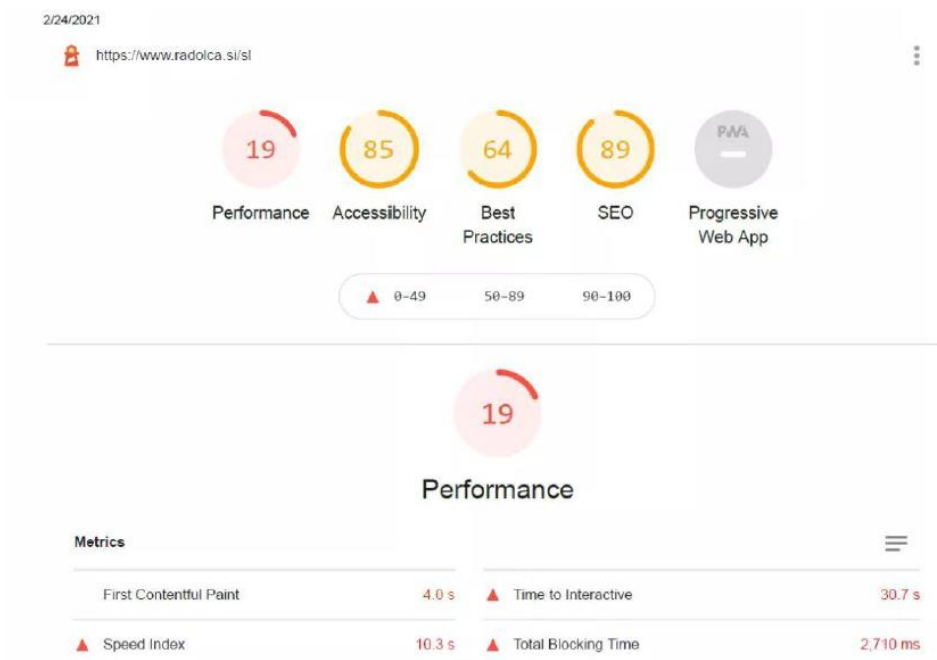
2/24/2021

https://www.radolca.si/sl

19
Performance

85
Accessibility

64
Best Practices

89
SEO

PWA
Progressive Web App

0-49 50-89 90-100

19

Performance

Metrics

First Contentful Paint 4.0 s

Time to Interactive 30.7 s

Speed Index 10.3 s

Total Blocking Time 2,710 ms